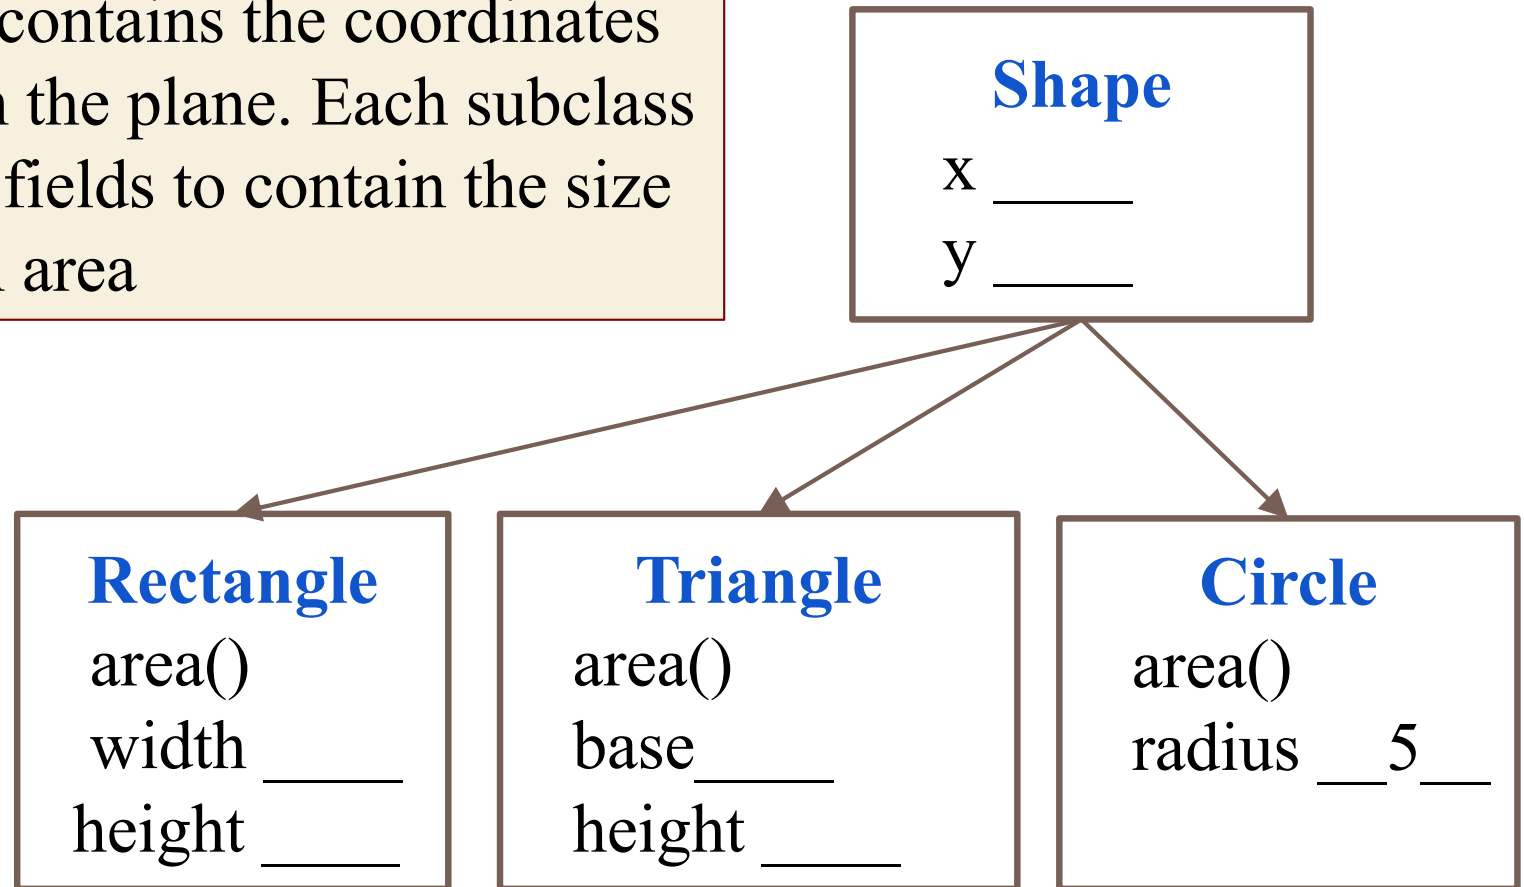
contains the coordinates
the plane. Each subclass
fields to contain the size
area

Shape
x _____
y _____

Rectangle
area()
width _____
height _____

Triangle
area()
base_____
height _____

Circle
area()
radius __5__